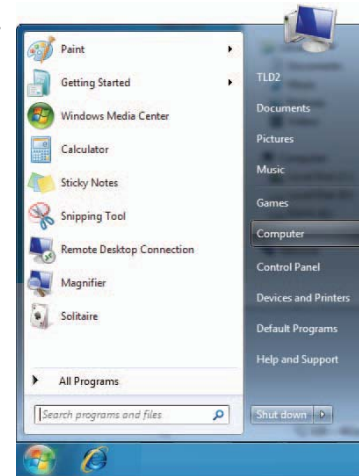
Paint
Getting Started
Windows Media Center
Calculator
Sticky Notes
Snipping Tool
Remote Desktop Connection
Magnifier
Solitaire
All Programs
Search programs and files

TLD2
Documents
Pictures
Music
Games
Computer
Control Panel
Devices and Printers
Default Programs
Help and Support
Shut down